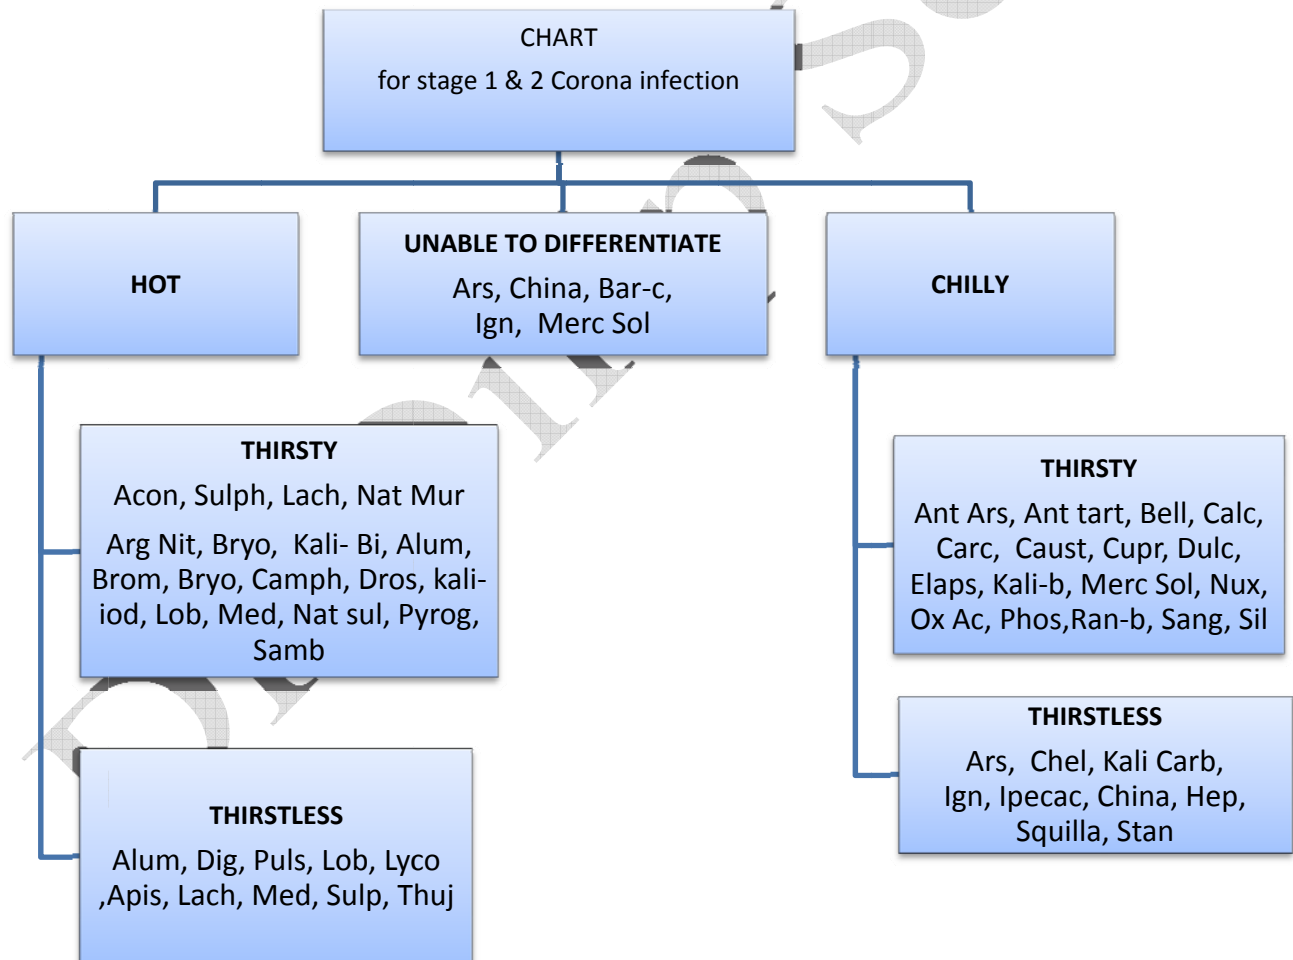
CHART
for stage 1 & 2 Corona infection

HOT

UNABLE TO DIFFERENTIATE
Ars, China, Bar-c, Ign, Merc Sol

CHILLY

THIRSTY
Acon, Sulph, Lach, Nat Mur
Arg Nit, Bryo, Kali- Bi, Alum, Brom, Bryo, Camph, Dros, kali-iod, Lob, Med, Nat sul, Pyrog, Samb

THIRSTLESS
Alum, Dig, Puls, Lob, Lyco ,Apis, Lach, Med, Sulp, Thuj

THIRSTY
Ant Ars, Ant tart, Bell, Calc, Carc, Caust, Cupr, Dulc, Elaps, Kali-b, Merc Sol, Nux, Ox Ac, Phos,Ran-b, Sang, Sil

THIRSTLESS
Ars, Chel, Kali Carb, Ign, Ipecac, China, Hep, Squilla, Stan